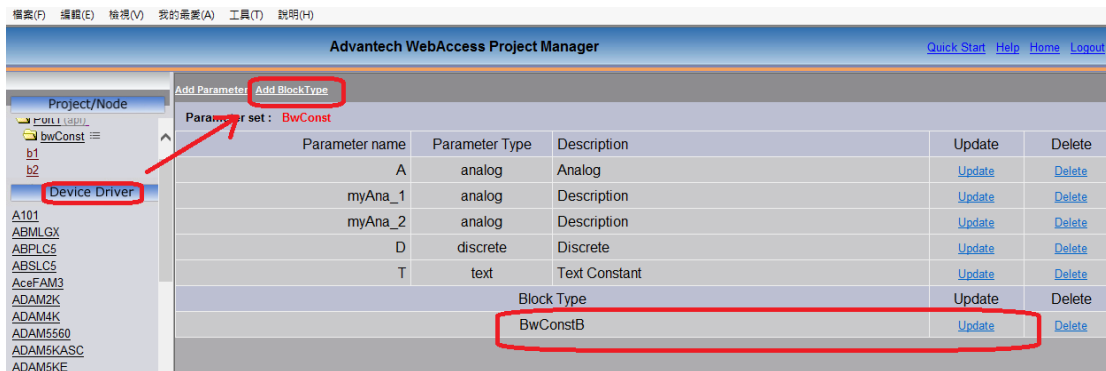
檔案(F) 編輯(E) 檢視(V) 我的最愛(A) 工具(T) 說明(H)

Advantech WebAccess Project Manager

Quick Start Help Home Logout

Project/Node

Port1 (api)

bwConst

b1

b2

Device Driver

A101
ABMLGX
ABPLC5
ABSLC5
AceFAM3
ADAM2K
ADAM4K
ADAM5560
ADAM5KASC
ADAM5KE

Add Parameter Add BlockType

Parameter set : BwConst

| Parameter name | Parameter Type | Description | Update | Delete |
|---|---|---|---|---|
| A | analog | Analog | Update | Delete |
| myAna_1 | analog | Description | Update | Delete |
| myAna_2 | analog | Description | Update | Delete |
| D | discrete | Discrete | Update | Delete |
| T | text | Text Constant | Update | Delete |

| Block Type | Update | Delete |
|---|---|---|
| BwConstB | Update | Delete |